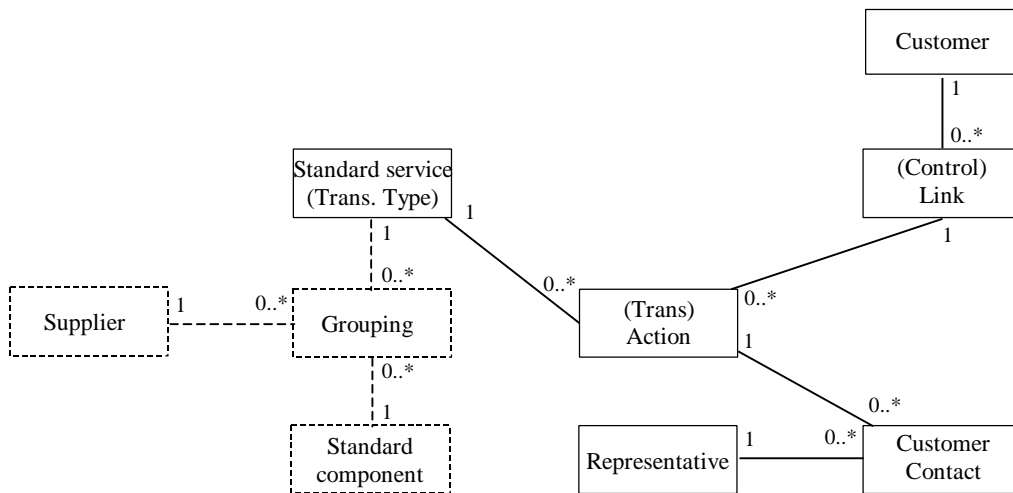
Customer

1

0..*

(Control) Link

1

Standard service (Trans. Type)

1

1

0..*

0..*

Supplier

1

0..*

Grouping

(Trans) Action

0..*

1

0..*

1

0..*

Standard component

Representative

1

0..*

Customer Contact